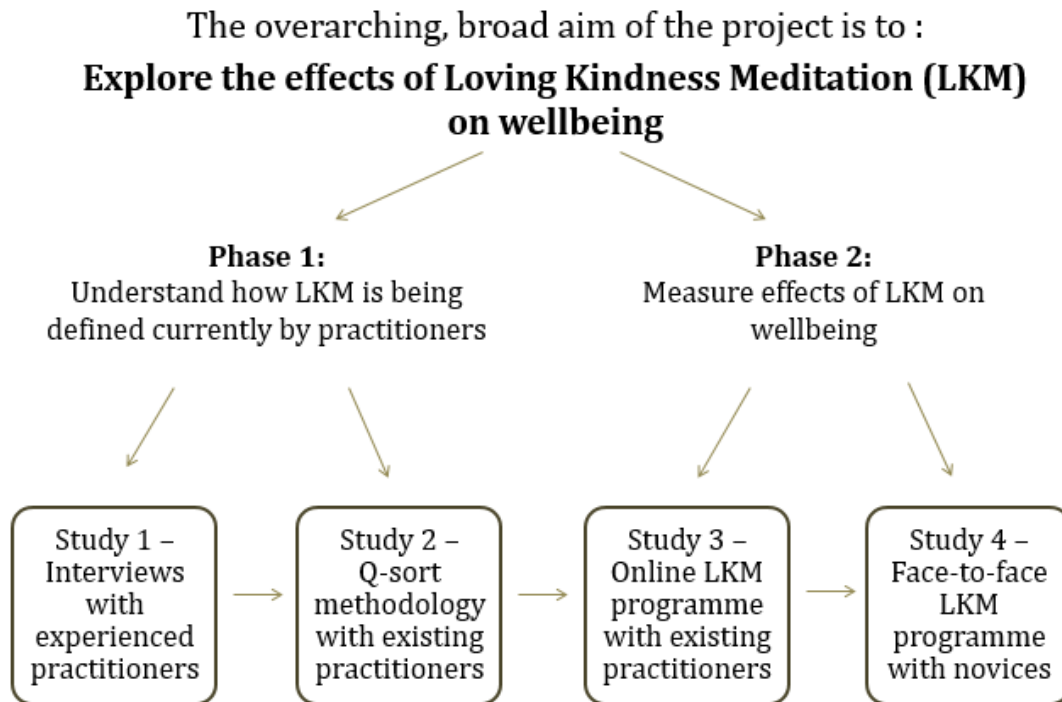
The overarching, broad aim of the project is to :

**Explore the effects of Loving Kindness Meditation (LKM) on wellbeing**

**Phase 1:**
Understand how LKM is being defined currently by practitioners

**Phase 2:**
Measure effects of LKM on wellbeing

Study 1 – Interviews with experienced practitioners

Study 2 – Q-sort methodology with existing practitioners

Study 3 – Online LKM programme with existing practitioners

Study 4 – Face-to-face LKM programme with novices